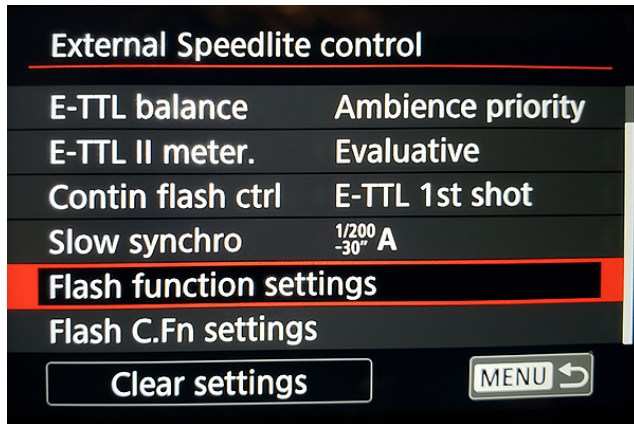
External Speedlite control

| | |
|---|---|
| E-TTL balance | Ambience priority |
| E-TTL II meter. | Evaluative |
| Contin flash ctrl | E-TTL 1st shot |
| Slow synchro | $\frac{1/200}{-30"}$ A |

Flash function settings

Flash C.Fn settings

Clear settings

MENU